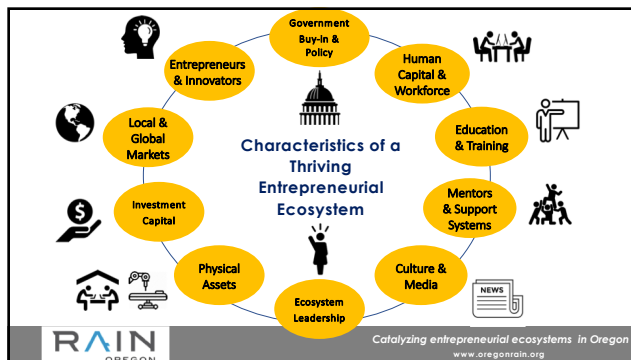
Government Buy-in & Policy

Human Capital & Workforce

Education & Training

Mentors & Support Systems

Culture & Media

Ecosystem Leadership

Physical Assets

Investment Capital

Local & Global Markets

Entrepreneurs & Innovators

Characteristics of a Thriving Entrepreneurial Ecosystem

NEWS

RAIN OREGON

Catalyzing entrepreneurial ecosystems in Oregon
www.oregonrain.org